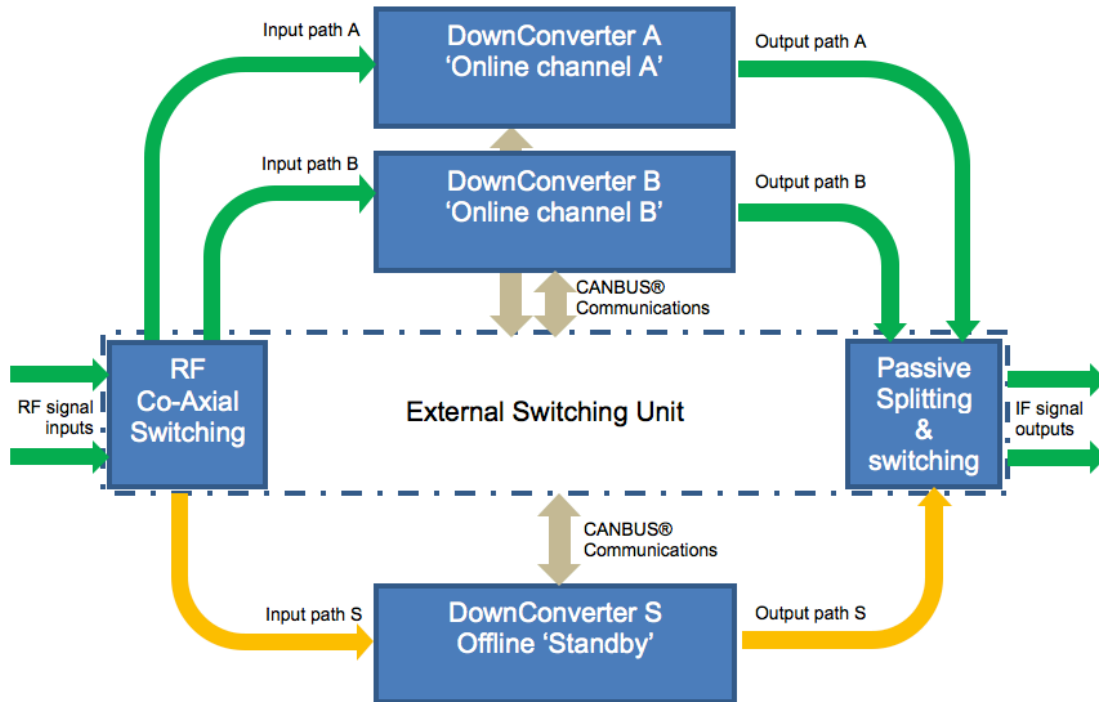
Input path A

DownConverter A
‘Online channel A’

Output path A

Input path B

DownConverter B
‘Online channel B’

Output path B

CANBUS®
Communications

RF signal inputs

RF
Co-Axial
Switching

External Switching Unit

Passive
Splitting
&
switching

IF signal outputs

CANBUS®
Communications

Input path S

DownConverter S
Offline ‘Standby’

Output path S